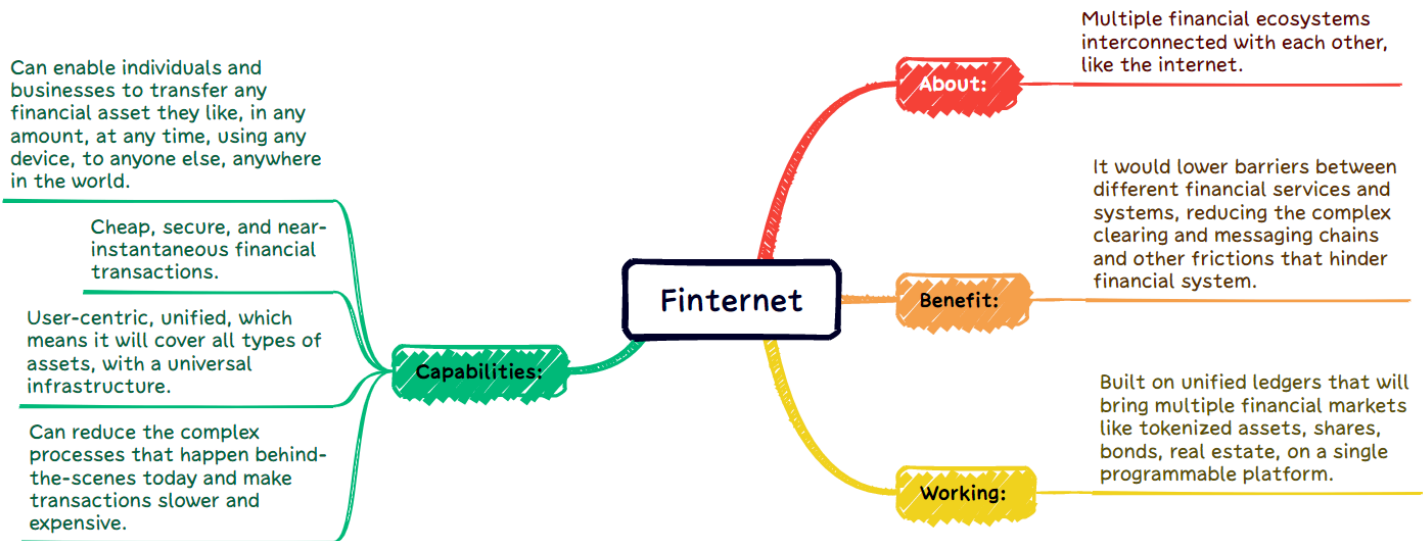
Finternet

About:

Multiple financial ecosystems interconnected with each other, like the internet.

Benefit:

It would lower barriers between different financial services and systems, reducing the complex clearing and messaging chains and other frictions that hinder financial system.

Working:

Built on unified ledgers that will bring multiple financial markets like tokenized assets, shares, bonds, real estate, on a single programmable platform.

Capabilities:

Can enable individuals and businesses to transfer any financial asset they like, in any amount, at any time, using any device, to anyone else, anywhere in the world.

Cheap, secure, and near-instantaneous financial transactions.

User-centric, unified, which means it will cover all types of assets, with a universal infrastructure.

Can reduce the complex processes that happen behind-the-scenes today and make transactions slower and expensive.